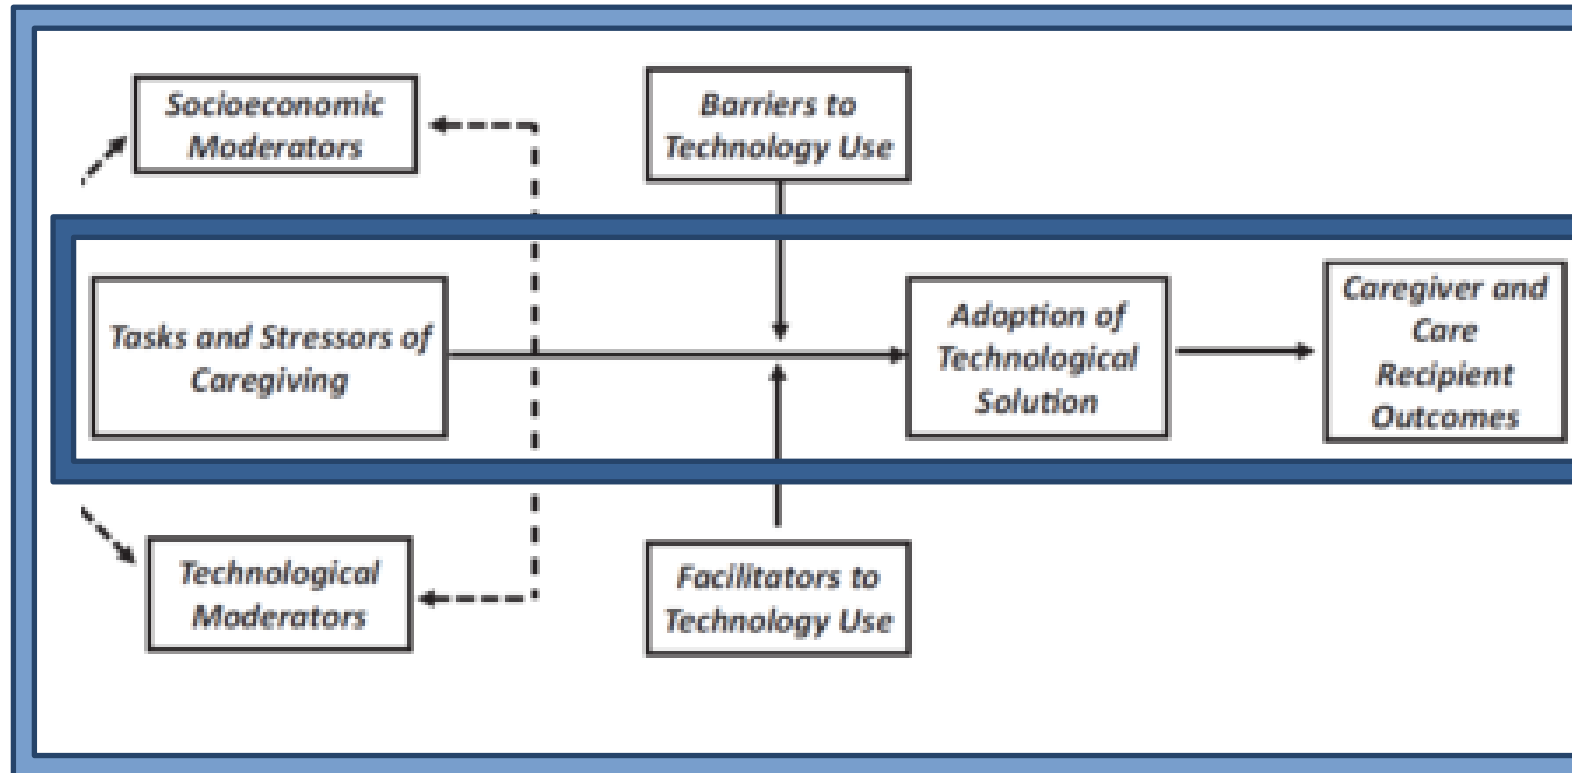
Socioeconomic Moderators

Barriers to Technology Use

Tasks and Stressors of Caregiving

Adoption of Technological Solution

Caregiver and Care Recipient Outcomes

Technological Moderators

Facilitators to Technology Use